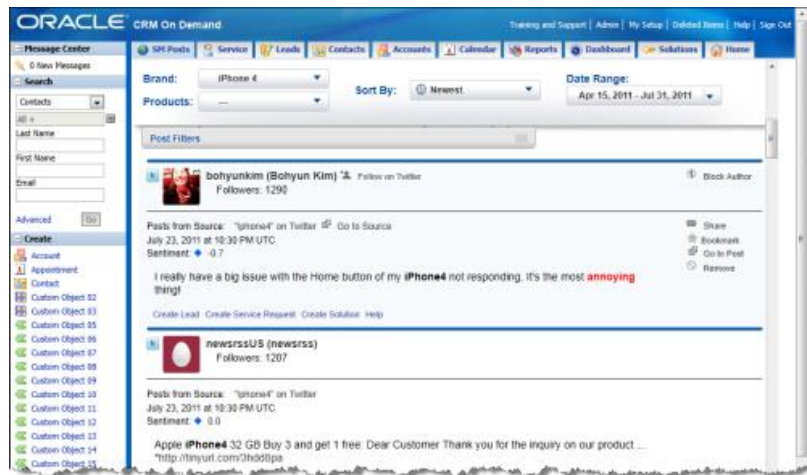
ORACLE CRM On Demand

Training and Support | Admin | My Setup | Deleted Items | Help | Sign Out

Message Center
0 New Messages
Search
Contacts
All
Last Name
First Name
Email
Advanced Go
Create
Account
Appointment
Contact
Custom Object 02
Custom Object 03
Custom Object 05
Custom Object 06
Custom Object 07
Custom Object 08
Custom Object 09
Custom Object 10
Custom Object 11
Custom Object 12
Custom Object 13
Custom Object 14
Custom Object 15

SM Posts | Service | Leads | Contacts | Accounts | Calendar | Reports | Dashboard | Solutions | Home

Brand: iPhone 4
Products: ---
Sort By: Newest
Date Range:
Apr 15, 2011 - Jul 31, 2011

Post Filters

bohyunkim (Bohyun Kim) Follow on Twitter
Followers: 1290
Block Author

Posts from Source: "iphone4" on Twitter Go to Source
July 23, 2011 at 10:30 PM UTC
Sentiment: -0.7

I really have a big issue with the Home button of my iPhone4 not responding. It's the most annoying thing!

Share
Bookmark
Go to Post
Remove

Create Lead Create Service Request Create Solution Help

newsrssUS (newsrss)
Followers: 1207

Posts from Source: "iphone4" on Twitter
July 23, 2011 at 10:30 PM UTC
Sentiment: 0.0

Apple iPhone4 32 GB Buy 3 and get 1 free. Dear Customer Thank you for the inquiry on our product ...
"http://tinyurl.com/3hdd8pa